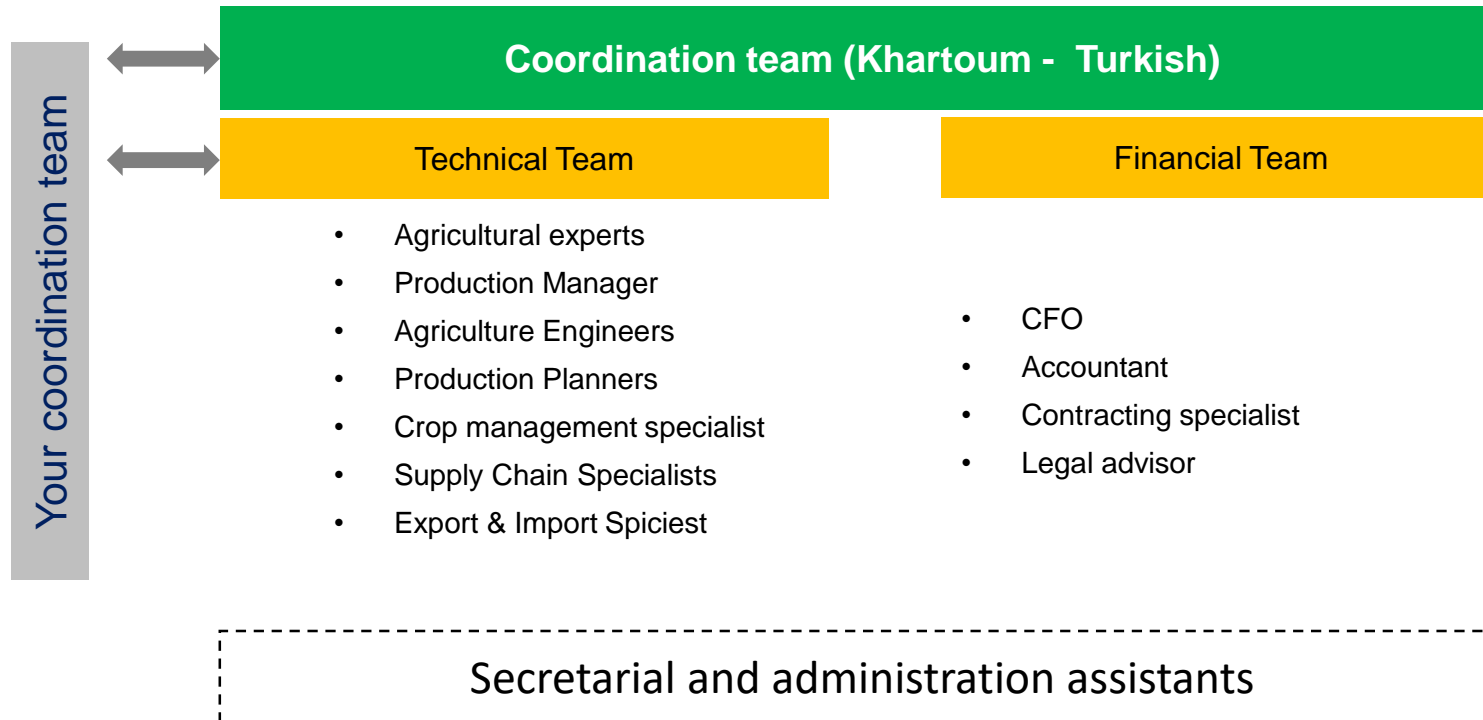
Your coordination team

Coordination team (Khartoum -  Turkish)

Technical Team

- Agricultural experts
- Production Manager
- Agriculture Engineers
- Production Planners
- Crop management specialist
- Supply Chain Specialists
- Export & Import Spiciest

Financial Team

- CFO
- Accountant
- Contracting specialist
- Legal advisor

Secretarial and administration assistants